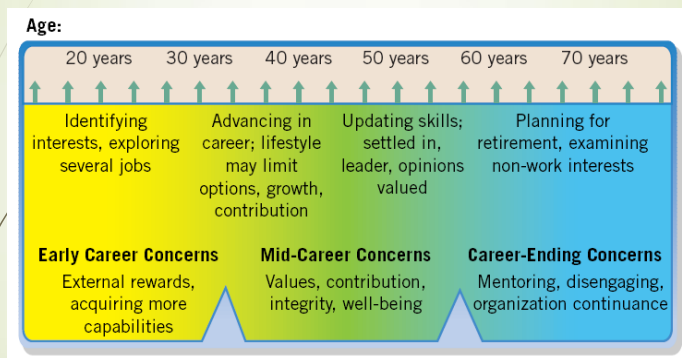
Age:

20 years 30 years 40 years 50 years 60 years 70 years

Identifying interests, exploring several jobs

Advancing in career; lifestyle may limit options, growth, contribution

Updating skills; settled in, leader, opinions valued

Planning for retirement, examining non-work interests

Early Career Concerns
External rewards, acquiring more capabilities

Mid-Career Concerns
Values, contribution, integrity, well-being

Career-Ending Concerns
Mentoring, disengaging, organization continuance